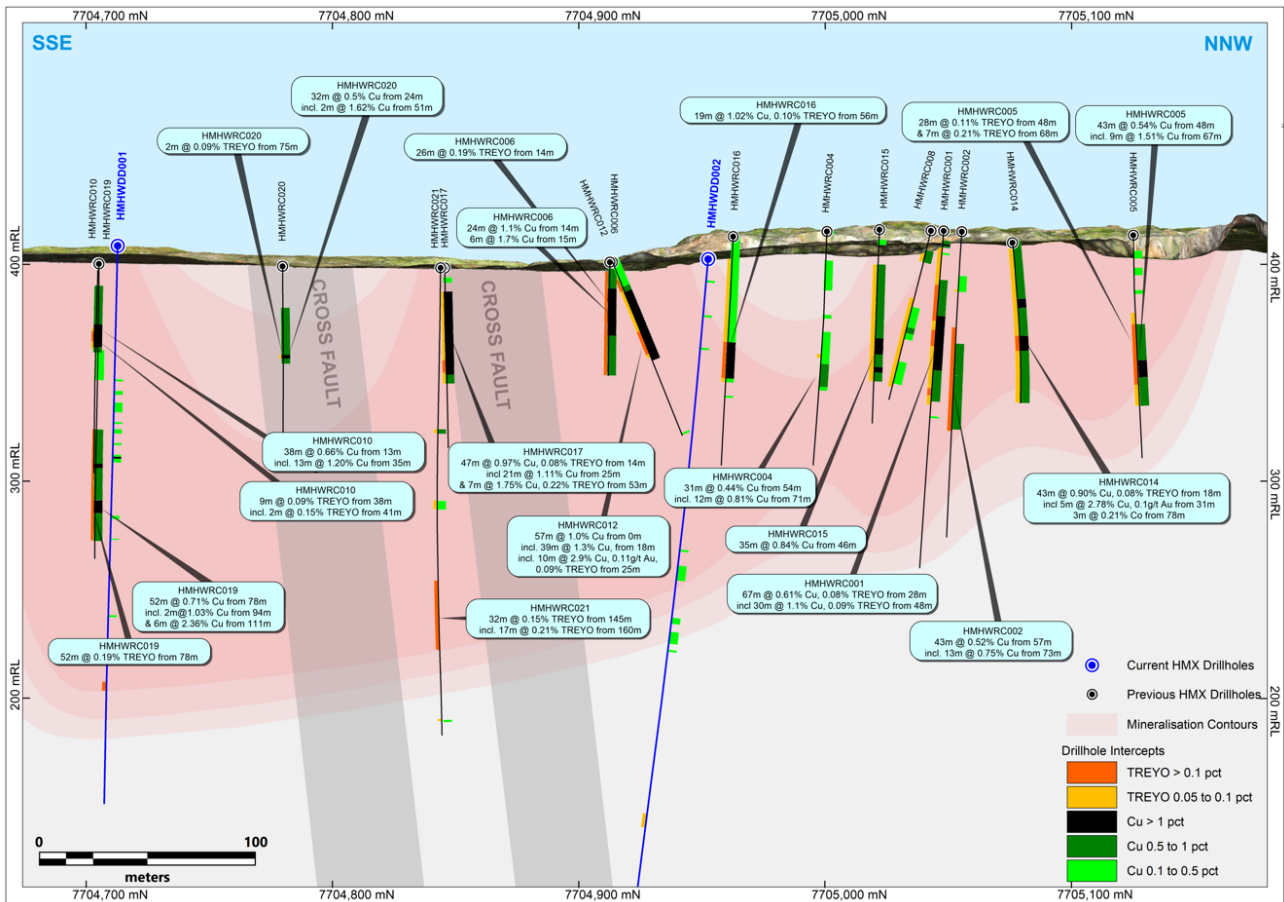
7704,700 mN 7704,800 mN 7704,900 mN 7705,000 mN 7705,100 mN

SSE

NNW

HMHWRC020
32m @ 0.5% Cu from 24m
incl. 2m @ 1.62% Cu from 51m

HMHWRC020
2m @ 0.09% TREYO from 75m

HMHWRC006
26m @ 0.19% TREYO from 14m

HMHWRC016
19m @ 1.02% Cu, 0.10% TREYO from 56m

HMHWRC005
28m @ 0.11% TREYO from 48m
& 7m @ 0.21% TREYO from 68m

HMHWRC005
43m @ 0.54% Cu from 48m
incl. 9m @ 1.51% Cu from 67m

HMHWRC006
24m @ 1.1% Cu from 14m
6m @ 1.7% Cu from 15m

HMHWRC010
HMHWRC019
HMHWDD001
HMHWRC020
HMHWRC021
HMHWRC017
HMHWRC012
HMHWRC006
HMHWDD002
HMHWRC016
HMHWRC004
HMHWRC015
HMHWRC008
HMHWRC001
HMHWRC002
HMHWRC014
HMHWRC005

400 mRL
400 mRL

CROSS FAULT
CROSS FAULT

HMHWRC010
38m @ 0.66% Cu from 13m
incl. 13m @ 1.20% Cu from 35m

HMHWRC010
9m @ 0.09% TREYO from 38m
incl. 2m @ 0.15% TREYO from 41m

HMHWRC017
47m @ 0.97% Cu, 0.08% TREYO from 14m
incl 21m @ 1.11% Cu from 25m
& 7m @ 1.75% Cu, 0.22% TREYO from 53m

HMHWRC004
31m @ 0.44% Cu from 54m
incl. 12m @ 0.81% Cu from 71m

HMHWRC014
43m @ 0.90% Cu, 0.08% TREYO from 18m
incl 5m @ 2.78% Cu, 0.1g/t Au from 31m
3m @ 0.21% Co from 78m

300 mRL
300 mRL

HMHWRC012
57m @ 1.0% Cu from 0m
incl. 39m @ 1.3% Cu, from 18m
incl. 10m @ 2.9% Cu, 0.11g/t Au,
0.09% TREYO from 25m

HMHWRC015
35m @ 0.84% Cu from 46m

HMHWRC019
52m @ 0.71% Cu from 78m
incl. 2m@1.03% Cu from 94m
& 6m @ 2.36% Cu from 111m

HMHWRC001
67m @ 0.61% Cu, 0.08% TREYO from 28m
incl 30m @ 1.1% Cu, 0.09% TREYO from 48m

HMHWRC021
32m @ 0.15% TREYO from 145m
incl. 17m @ 0.21% TREYO from 160m

HMHWRC002
43m @ 0.52% Cu from 57m
incl. 13m @ 0.75% Cu from 73m

HMHWRC019
52m @ 0.19% TREYO from 78m

200 mRL
200 mRL

Current HMX Drillholes
Previous HMX Drillholes
Mineralisation Contours

Drillhole Intercepts
TREYO > 0.1 pct
TREYO 0.05 to 0.1 pct
Cu > 1 pct
Cu 0.5 to 1 pct
Cu 0.1 to 0.5 pct

0 100
meters

7704,700 mN 7704,800 mN 7704,900 mN 7705,000 mN 7705,100 mN